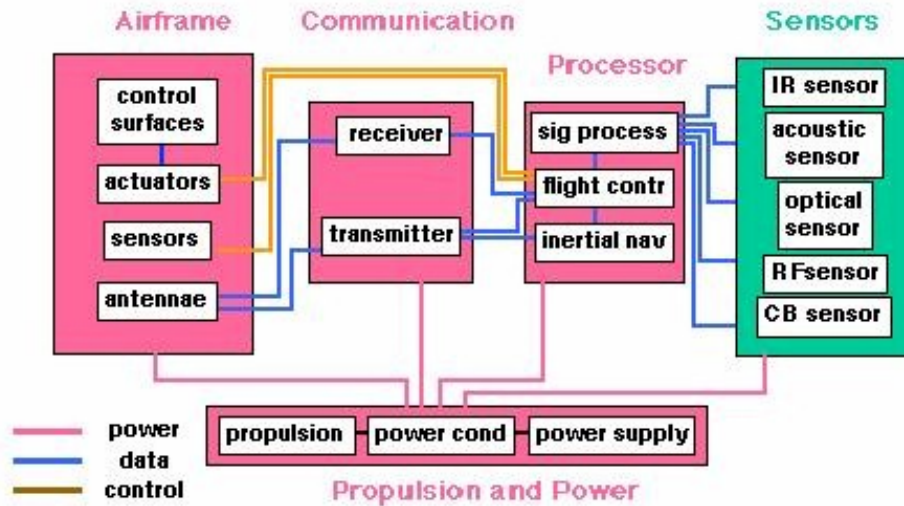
Airframe

Communication

Sensors

Processor

control surfaces

actuators

sensors

antennae

receiver

transmitter

sig process

flight contr

inertial nav

IR sensor

acoustic sensor

optical sensor

RFsensor

CB sensor

power

data

control

propulsion

power cond

power supply

Propulsion and Power